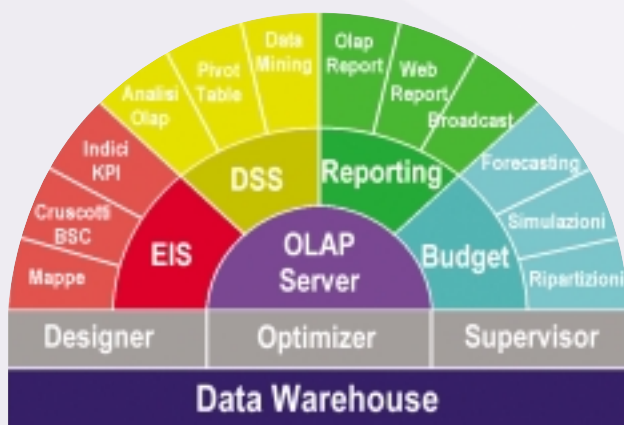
Indici KPI

Cruscotti BSC

Mappe

Analisi Olap

Pivot Table

Data Mining

Olap Report

Web Report

Broadcast

Forecasting

Simulazioni

Ripartizioni

EIS

DSS

Reporting

Budget

OLAP Server

Designer

Optimizer

Supervisor

Data Warehouse